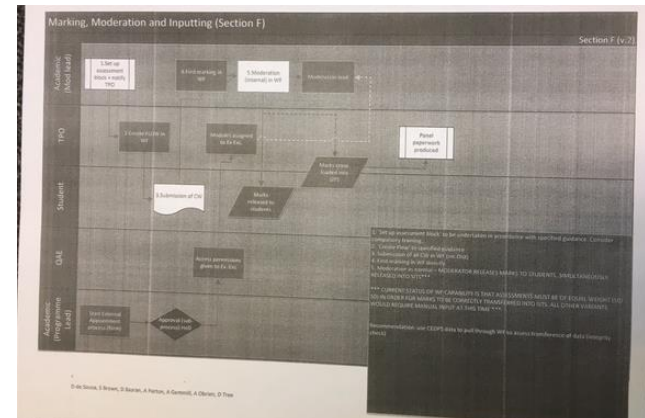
Marking, Moderation and Inputting (Section F)

Section F (v.2)

Academic (Mod lead)

TPO

Student

QAE

Academic (Programme Lead)

1.Set up assessment block + notify TPO

4.First marking in WF

5.Moderation (internal) in WF

Moderation lead

2.Enable CW in WF

Modules assigned to Ex. Exc.

Panel paperwork produced

3.Submission of CW

Marks released to students

Marks move (Leeds) into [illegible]

Access permissions given to Ex. Exc.

Start External Appointment process (forms)

Approval (sub-process) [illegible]

1. Set up assessment block: to be undertaken in accordance with specified guidance. Consider compulsory training.
2. "Enable" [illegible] in specified guidance
3. Submission of all CW in WF (not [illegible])
4. First marking in WF directly
5. Moderation in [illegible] – MODERATOR RELEASES MARKS TO STUDENTS. SIMULTANEOUSLY RELEASED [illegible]

*** CURRENT STATUS OF WF CAPABILITY IS THAT ASSESSMENTS MUST BE OF EQUAL WEIGHTING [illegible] IN ORDER FOR MARKS TO BE CORRECTLY TRANSFERRED INTO SITS. ALL OTHER VARIANTS WOULD REQUIRE MANUAL INPUT AT THIS TIME ***

Recommendation: use CEDPS data to pull through WF to assess transference of data (integrity check)

D de Souza, S Brown, D Barran, A Parton, A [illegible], A Obrien, D Tree